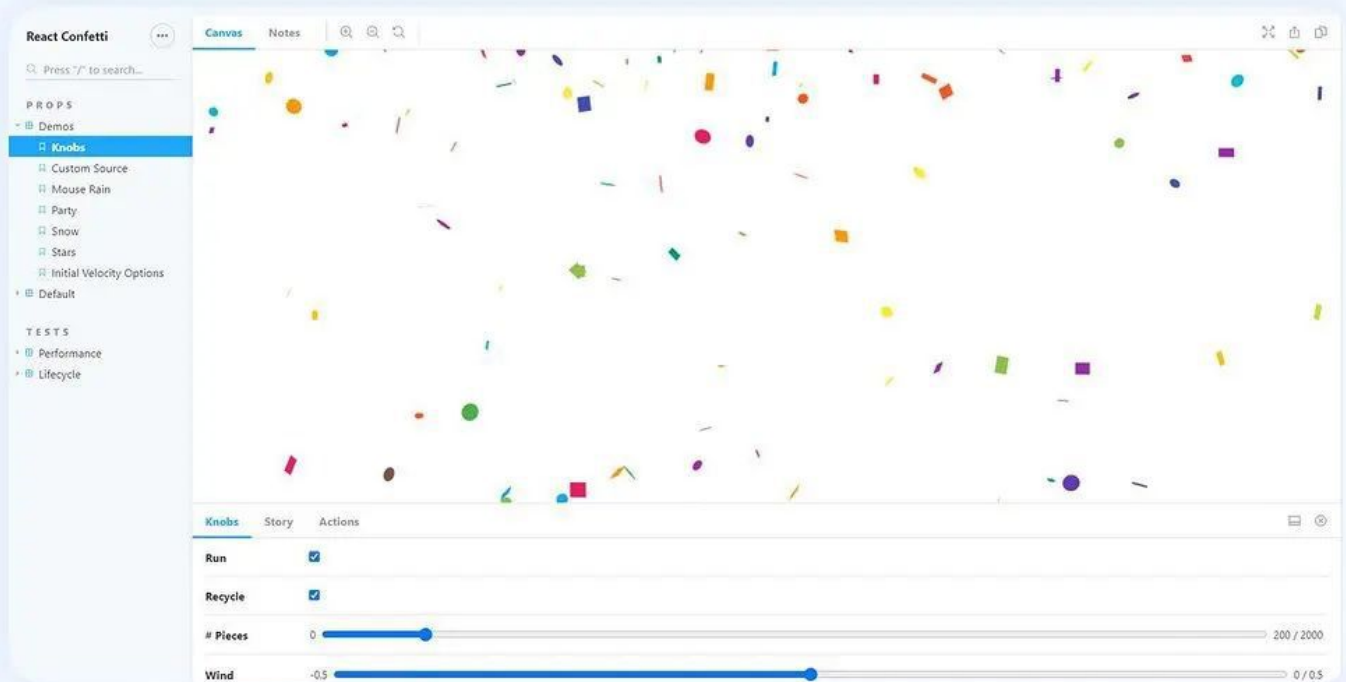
React Confetti

Press "/" to search...

PROPS
Demos
Knobs
Custom Source
Mouse Rain
Party
Snow
Stars
Initial Velocity Options
Default

TESTS
Performance
Lifecycle

Canvas Notes

Knobs Story Actions

Run

Recycle

# Pieces 0 200 / 2000

Wind -0.5 0 / 0.5